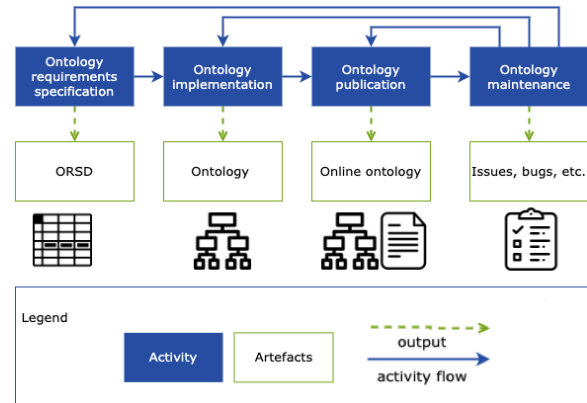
Ontology requirements specification

Ontology implementation

Ontology publication

Ontology maintenance

ORSD

Ontology

Online ontology

Issues, bugs, etc.

Legend

Activity

Artefacts

output

activity flow